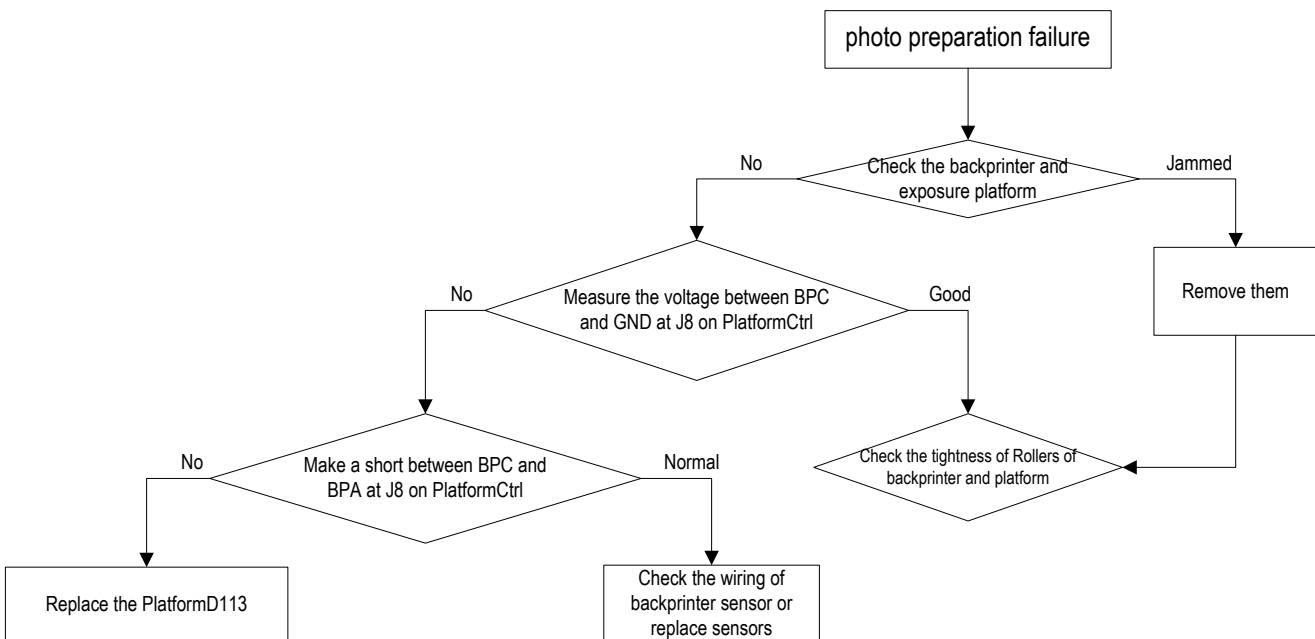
photo preparation failure

No

Check the backprinter and exposure platform

Jammed

Remove them

No

Measure the voltage between BPC and GND at J8 on PlatformCtrl

Good

Check the tightness of Rollers of backprinter and platform

No

Make a short between BPC and BPA at J8 on PlatformCtrl

Normal

Replace the PlatformD113

Check the wiring of backprinter sensor or replace sensors